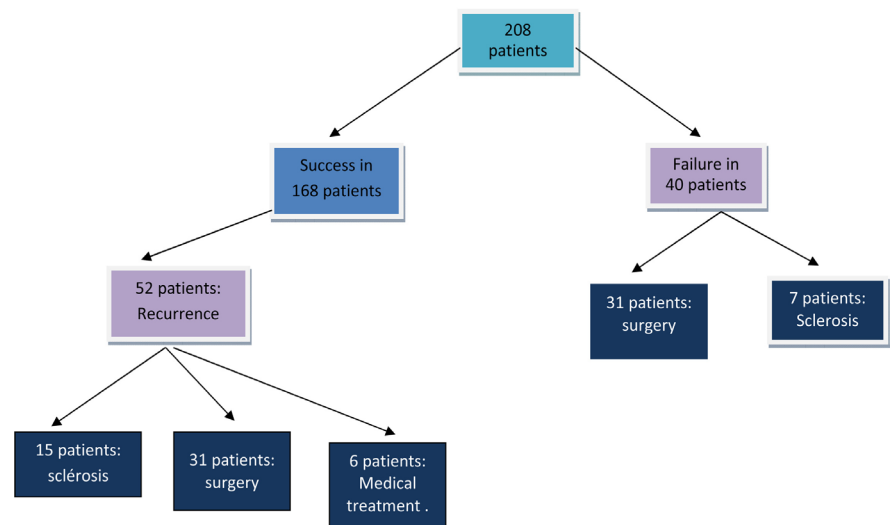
208 patients

Success in 168 patients

Failure in 40 patients

52 patients: Recurrence

31 patients: surgery

7 patients: Sclerosis

15 patients: sclérosis

31 patients: surgery

6 patients: Medical treatment .